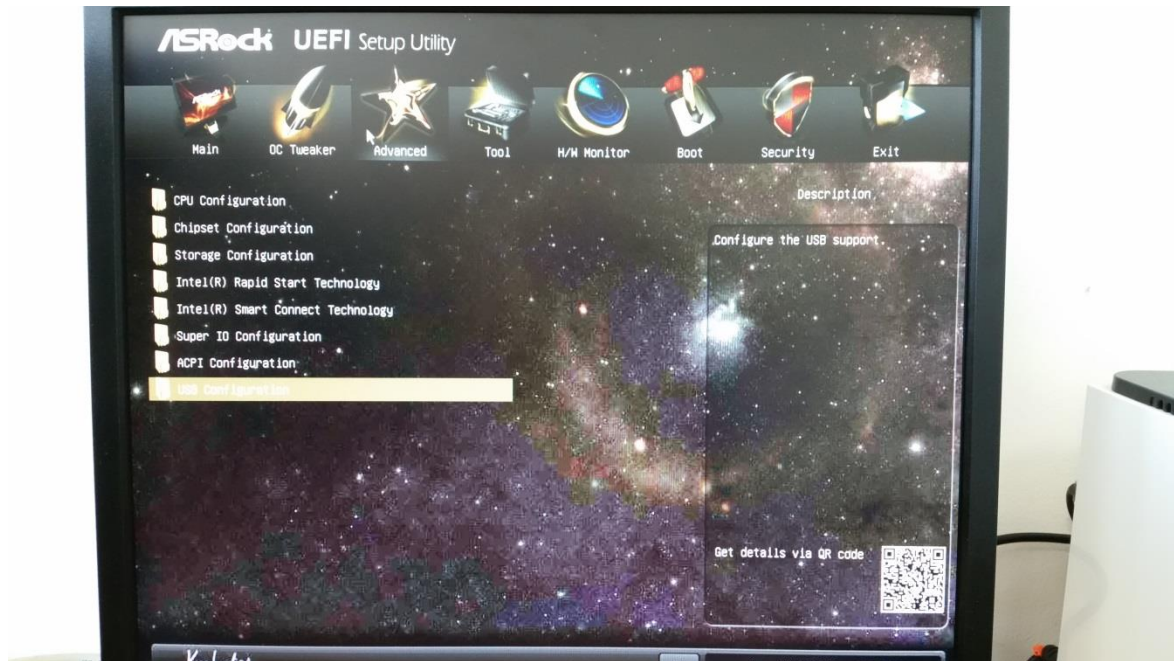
ASRock UEFI Setup Utility

Main
OC Tweaker
Advanced
Tool
H/W Monitor
Boot
Security
Exit

CPU Configuration
Chipset Configuration
Storage Configuration
Intel(R) Rapid Start Technology
Intel(R) Smart Connect Technology
Super IO Configuration
ACPI Configuration
USB Configuration

Description

Configure the USB support.

Get details via QR code